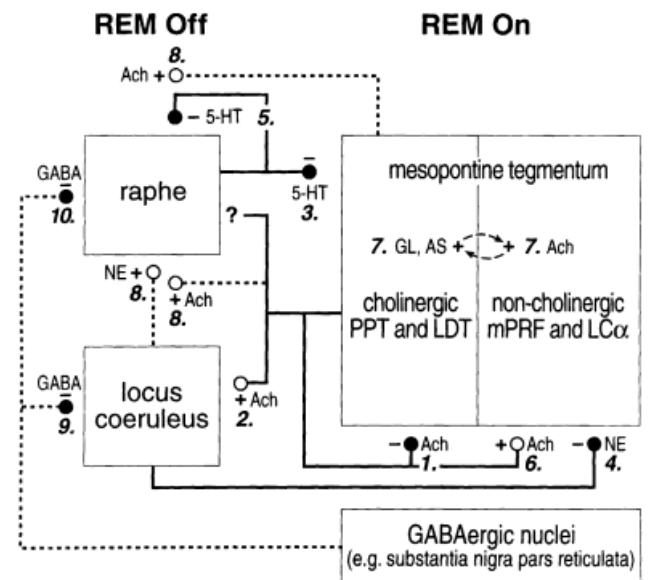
REM Off

REM On

8.
Ach +

− 5-HT 5.

GABA
−
10.

raphe

−
5-HT
3.

mesopontine tegmentum

?

7. GL, AS +

+ 7. Ach

NE +
8.

+ Ach
8.

cholinergic PPT and LDT

non-cholinergic mPRF and LCα

GABA
−
9.

locus coeruleus

+ Ach
2.

− Ach
1.

+ Ach
6.

− NE
4.

GABAergic nuclei
(e.g. substantia nigra pars reticulata)